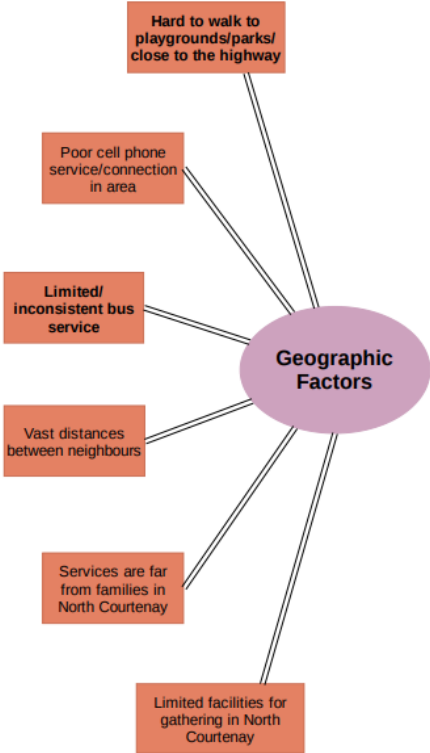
Hard to walk to playgrounds/parks/ close to the highway

Poor cell phone service/connection in area

Limited/ inconsistent bus service

Geographic Factors

Vast distances between neighbours

Services are far from families in North Courtenay

Limited facilities for gathering in North Courtenay